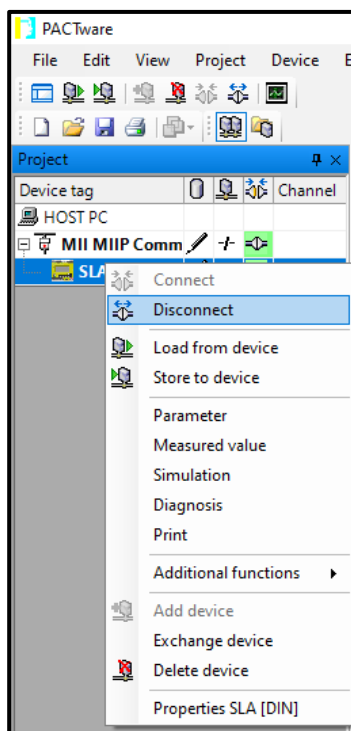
PACTware

File Edit View Project Device E

Project

| Device tag | | | | Channel |
|---|---|---|---|---|
| HOST PC | | | | |
| MII MIIP Comm | | | | |
| SLA | | | | |

Connect
Disconnect
Load from device
Store to device
Parameter
Measured value
Simulation
Diagnosis
Print
Additional functions
Add device
Exchange device
Delete device
Properties SLA [DIN]